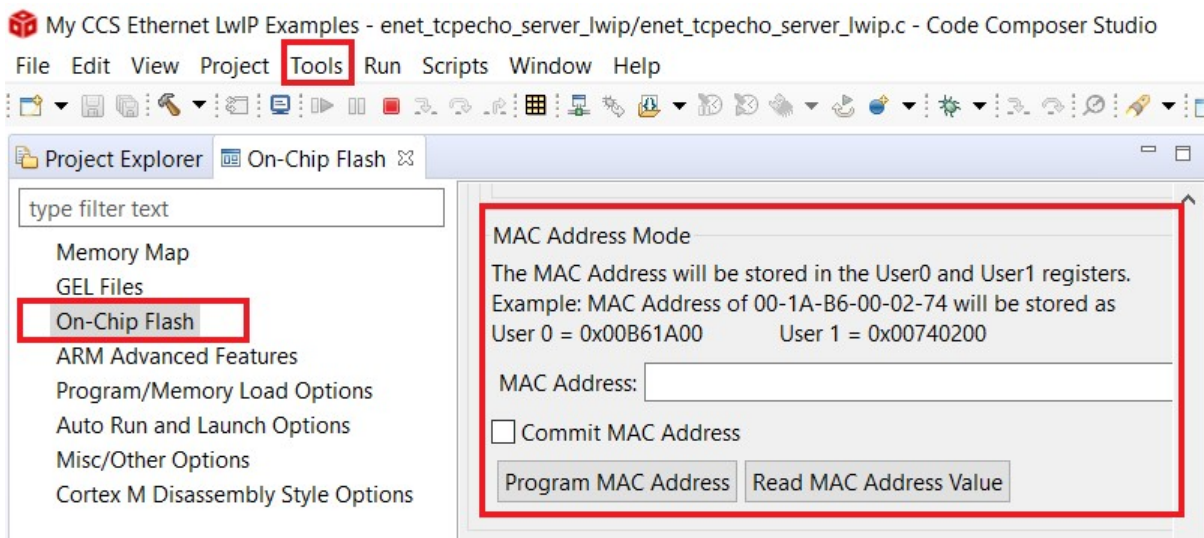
My CCS Ethernet LwIP Examples - enet_tcpecho_server_lwip/enet_tcpecho_server_lwip.c - Code Composer Studio

File Edit View Project Tools Run Scripts Window Help

Project Explorer On-Chip Flash ☒

type filter text

Memory Map
GEL Files
On-Chip Flash
ARM Advanced Features
Program/Memory Load Options
Auto Run and Launch Options
Misc/Other Options
Cortex M Disassembly Style Options

MAC Address Mode

The MAC Address will be stored in the User0 and User1 registers.
Example: MAC Address of 00-1A-B6-00-02-74 will be stored as
User 0 = 0x00B61A00 User 1 = 0x00740200

MAC Address:

Commit MAC Address

Program MAC Address Read MAC Address Value